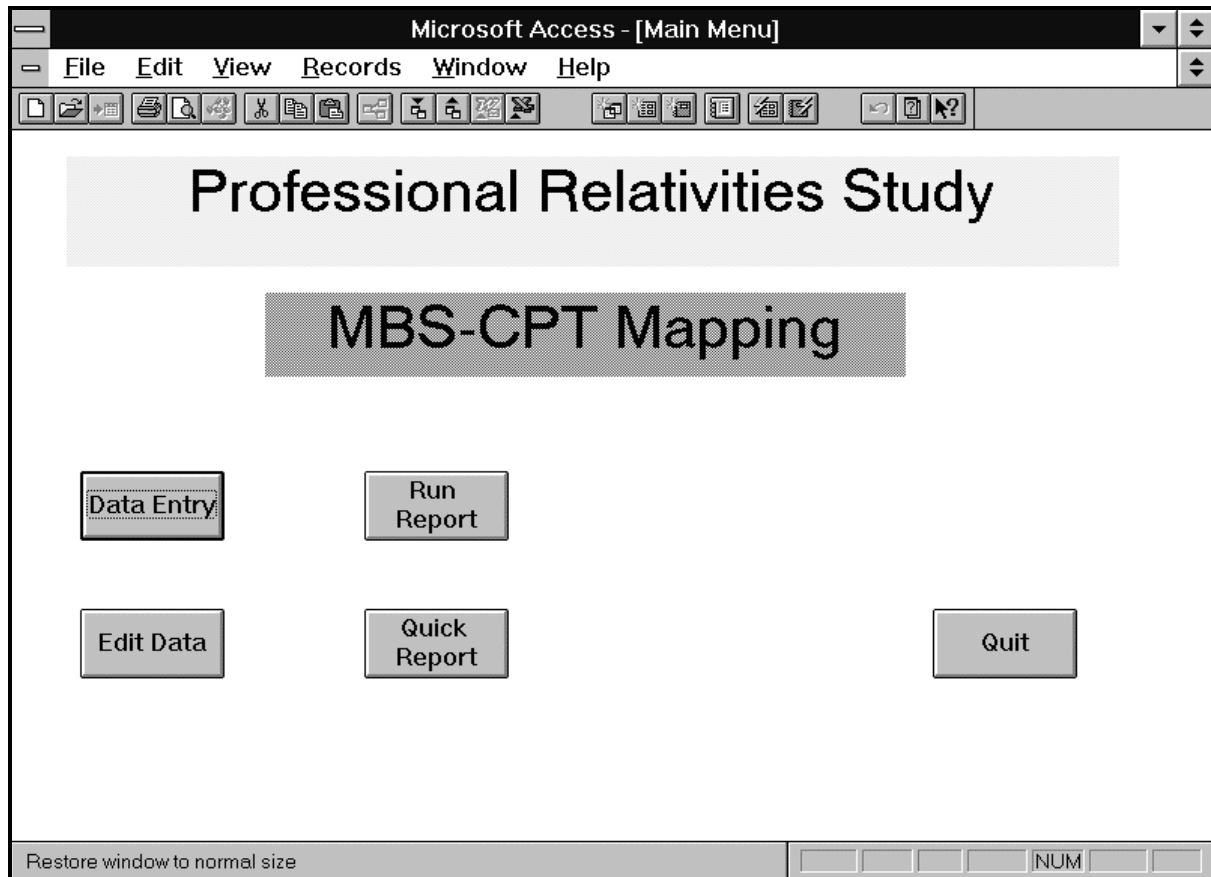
Microsoft Access - [Main Menu]

File Edit View Records Window Help

Professional Relativities Study

MBS-CPT Mapping

Data Entry

Run Report

Edit Data

Quick Report

Quit

Restore window to normal size

NUM